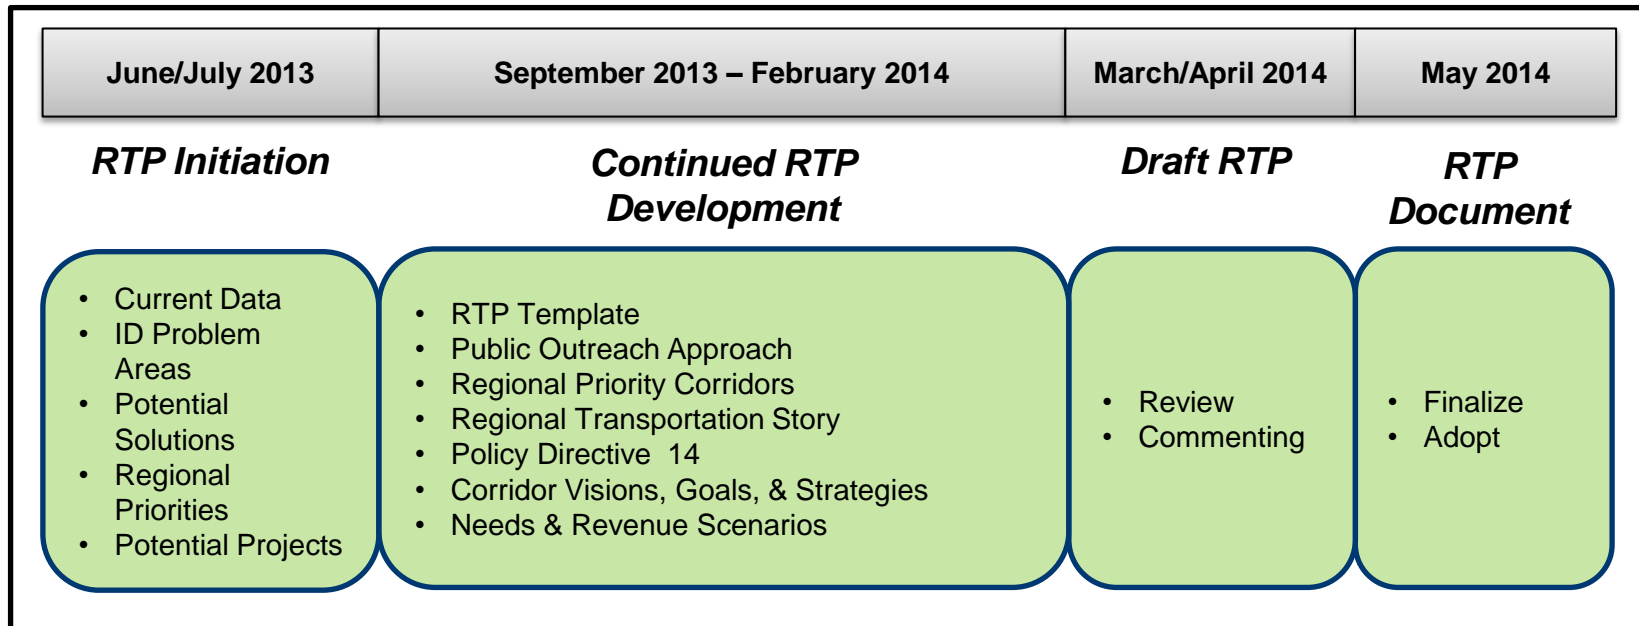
June/July 2013

RTP Initiation

- Current Data
- ID Problem Areas
- Potential Solutions
- Regional Priorities
- Potential Projects

September 2013 – February 2014

Continued RTP Development

- RTP Template
- Public Outreach Approach
- Regional Priority Corridors
- Regional Transportation Story
- Policy Directive 14
- Corridor Visions, Goals, & Strategies
- Needs & Revenue Scenarios

March/April 2014

Draft RTP

- Review
- Commenting

May 2014

RTP Document

- Finalize
- Adopt